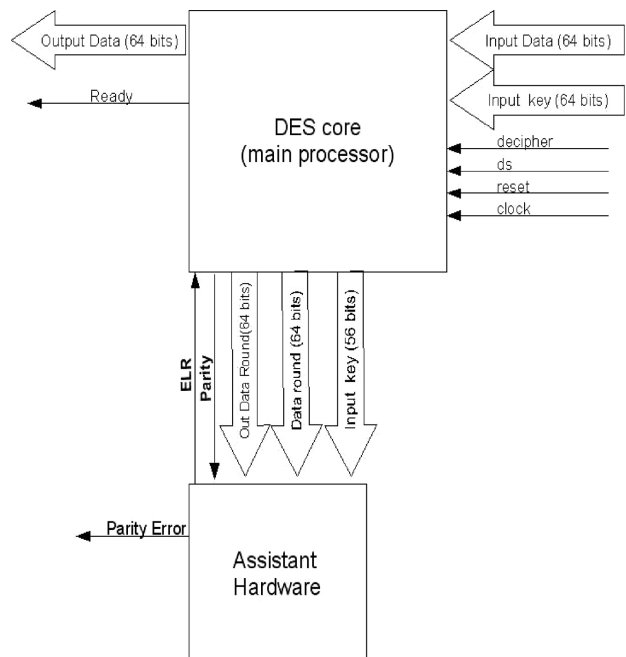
Output Data (64 bits)

Input Data (64 bits)

Ready

Input key (64 bits)

DES core
(main processor)

decipher

ds

reset

clock

ELR

Parity

Out Data Round(64 bits)

Data round (64 bits)

Input key (56 bits)

Parity Error

Assistant
Hardware